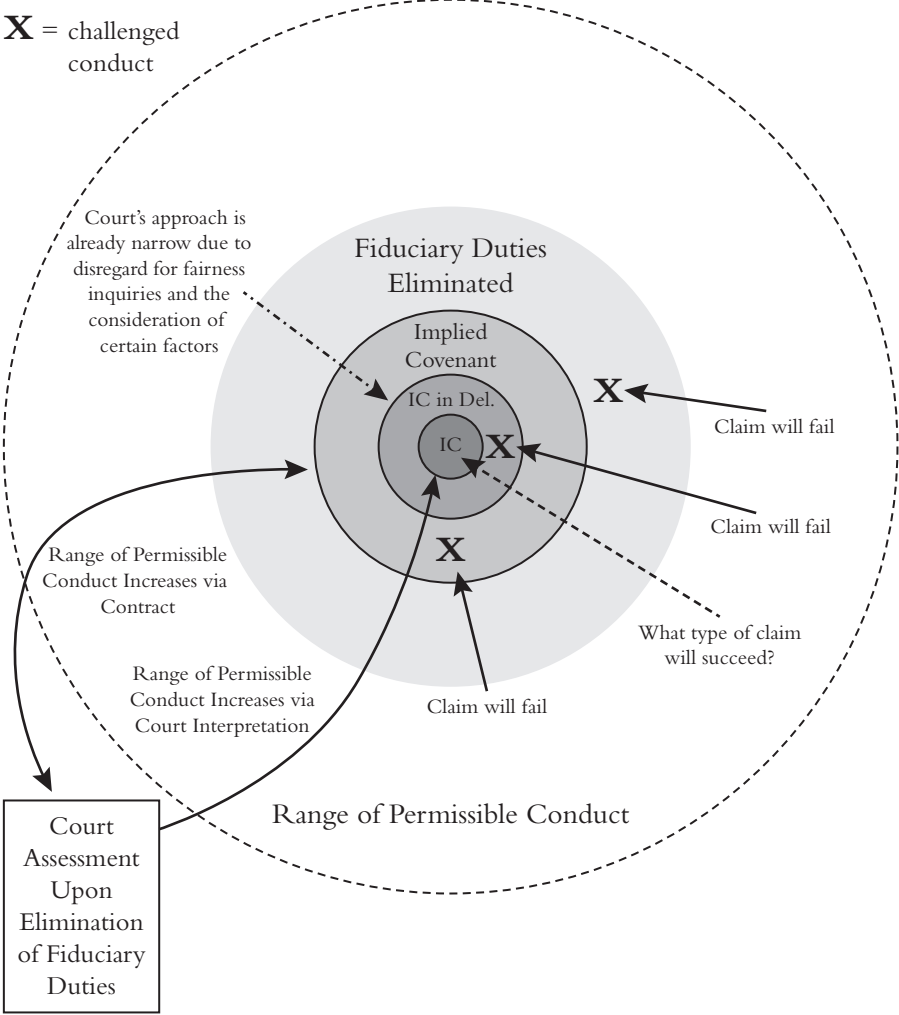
**X** = challenged conduct

Court's approach is already narrow due to disregard for fairness inquiries and the consideration of certain factors

Fiduciary Duties Eliminated

Implied Covenant

IC in Del.

IC

X

X

X

Claim will fail

Claim will fail

Range of Permissible Conduct Increases via Contract

Range of Permissible Conduct Increases via Court Interpretation

What type of claim will succeed?

Claim will fail

Range of Permissible Conduct

Court Assessment Upon Elimination of Fiduciary Duties